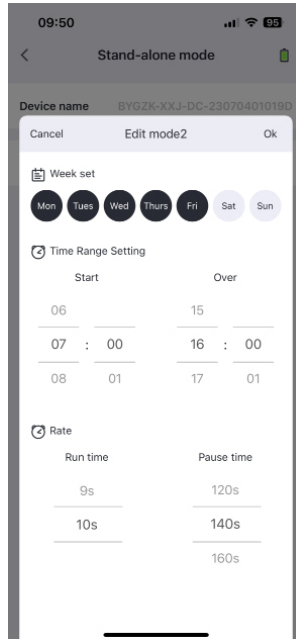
09:50

95

<

Stand-alone mode

Device name BYGZK-XXJ-DC-230704010190

Cancel

Edit mode2

Ok

Week set

Mon Tues Wed Thurs Fri Sat Sun

Time Range Setting

Start

Over

06

15

07 : 00

16 : 00

08

01

17

01

Rate

Run time

Pause time

9s

120s

10s

140s

160s